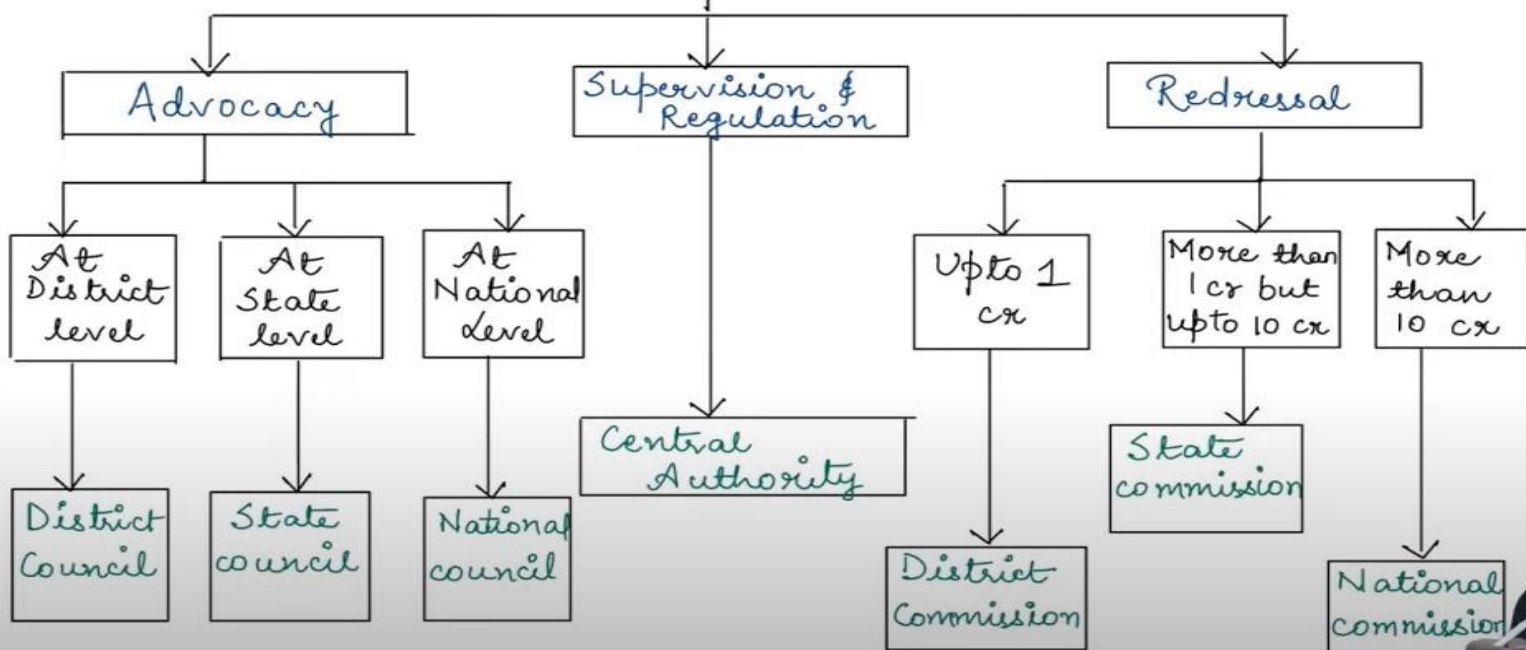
Advocacy

Supervision & Regulation

Redressal

At District level

At State level

At National Level

Upto 1 cr

More than 1 cr but upto 10 cr

More than 10 cr

District Council

State council

National council

Central Authority

State commission

District Commission

National commission